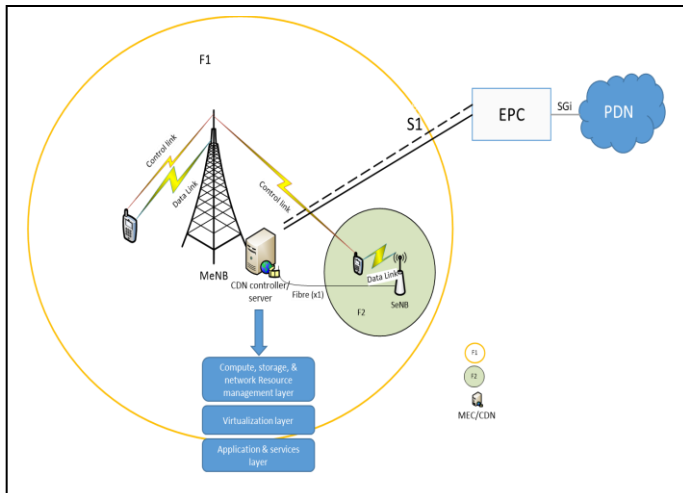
F1

S1

EPC

SGi

PDN

Control link

Data Link

Control link

MeNB

CDN controller/ server

Fibre (x1)

Data Link

SeNB

F2

Compute, storage, & network Resource management layer

Virtualization layer

Application & services layer

F1

F2

MEC/CDN